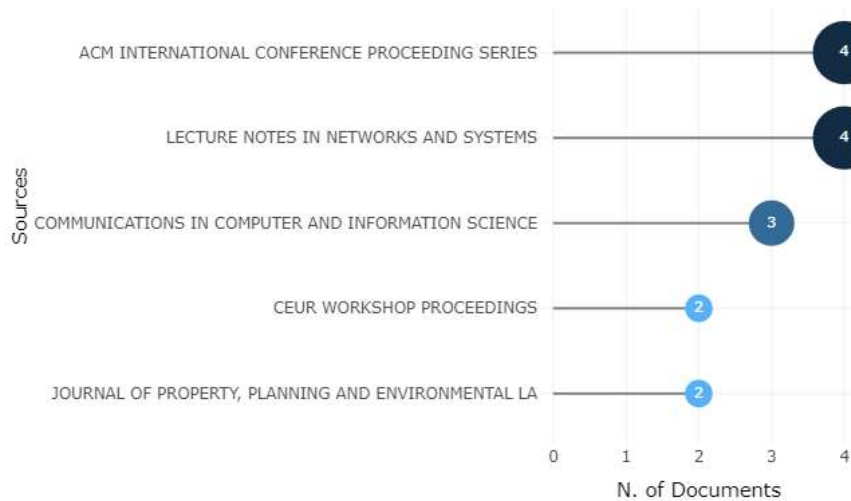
Sources

ACM INTERNATIONAL CONFERENCE PROCEEDING SERIES 4

LECTURE NOTES IN NETWORKS AND SYSTEMS 4

COMMUNICATIONS IN COMPUTER AND INFORMATION SCIENCE 3

CEUR WORKSHOP PROCEEDINGS 2

JOURNAL OF PROPERTY, PLANNING AND ENVIRONMENTAL LA 2

0 1 2 3 4

N. of Documents